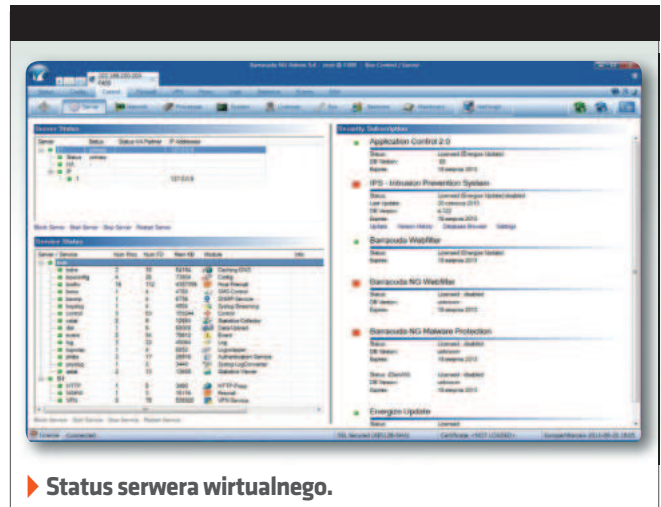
Barracuda NG Admin

Server Status

Service Status

Security Subscription

Application Control 2.0

IPS - Intrusion Prevention System

Barracuda Webfilter

Barracuda NG Webfilter

Barracuda NG Malware Protection

Energize Update

Status serwera wirtualnego.